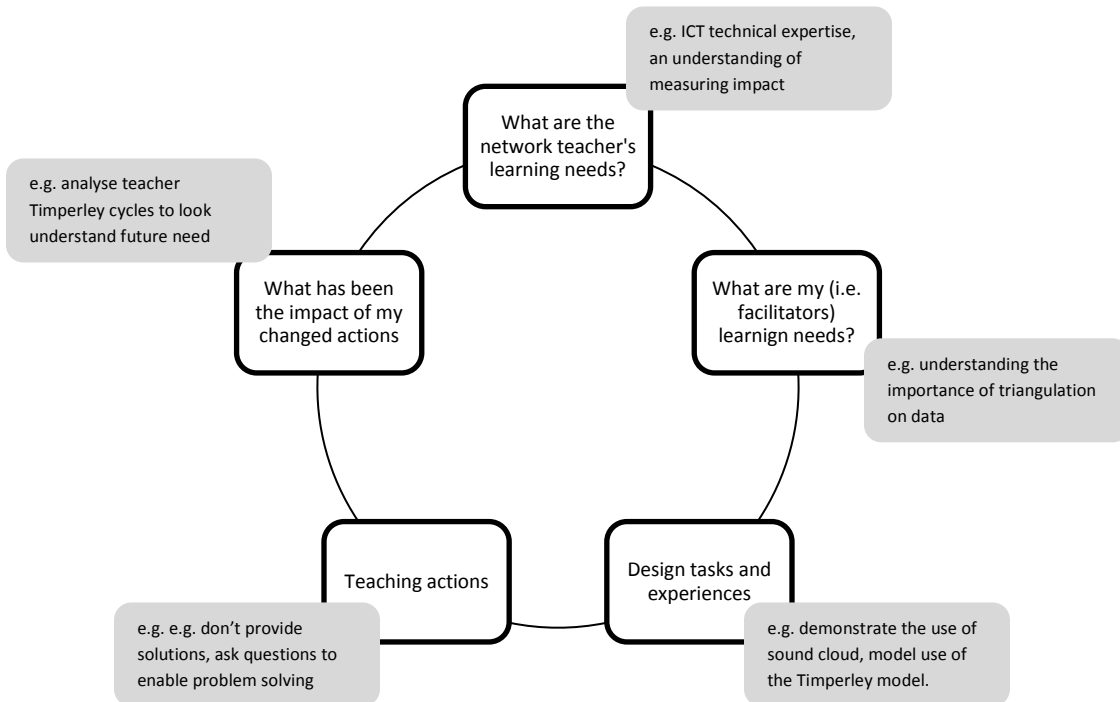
e.g. ICT technical expertise, an understanding of measuring impact

What are the network teacher's learning needs?

What are my (i.e. facilitators) learnign needs?

e.g. understanding the importance of triangulation on data

Design tasks and experiences

e.g. demonstrate the use of sound cloud, model use of the Timperley model.

Teaching actions

e.g. e.g. don't provide solutions, ask questions to enable problem solving

What has been the impact of my changed actions

e.g. analyse teacher Timperley cycles to look understand future need